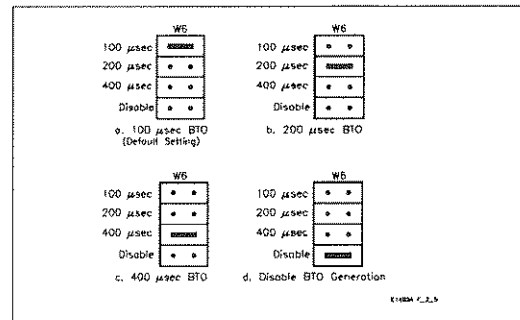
W6

100 $\mu$sec

200 $\mu$sec

400 $\mu$sec

Disable

a. 100 $\mu$sec BTO (Default Setting)

W6

100 $\mu$sec

200 $\mu$sec

400 $\mu$sec

Disable

b. 200 $\mu$sec BTO

W6

100 $\mu$sec

200 $\mu$sec

400 $\mu$sec

Disable

c. 400 $\mu$sec BTO

W6

100 $\mu$sec

200 $\mu$sec

400 $\mu$sec

Disable

d. Disable BTO Generation

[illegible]